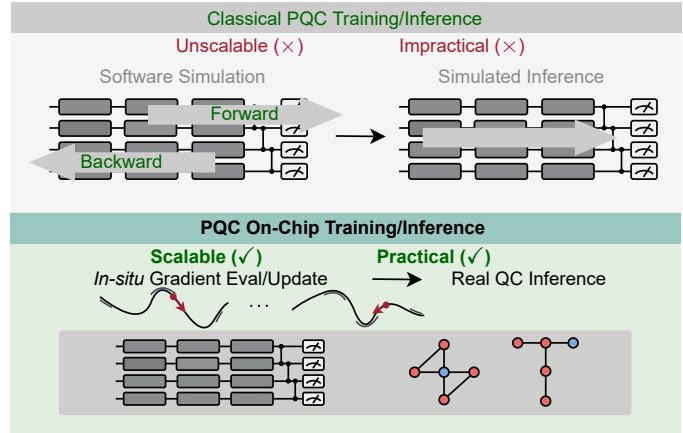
Classical PQC Training/Inference

Unscalable (×)

Impractical (×)

Software Simulation

Simulated Inference

Forward

Backward

PQC On-Chip Training/Inference

Scalable (✓)

Practical (✓)

*In-situ* Gradient Eval/Update

Real QC Inference

...